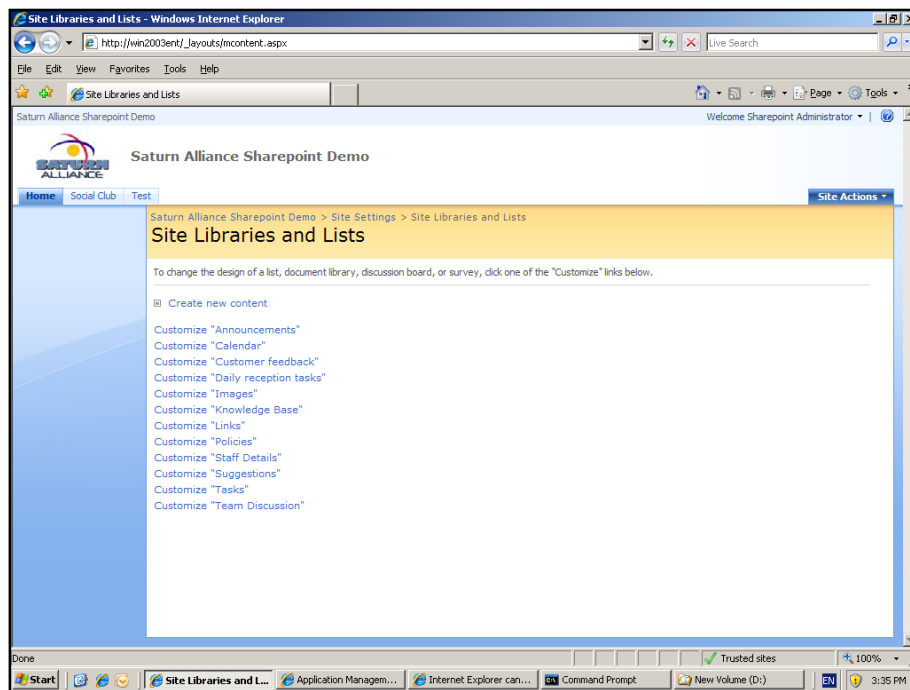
Site Libraries and Lists - Windows Internet Explorer

http://win2003ent/_layouts/mcontent.aspx

Live Search

File Edit View Favorites Tools Help

Site Libraries and Lists

Page Tools

Saturn Alliance Sharepoint Demo

Welcome Sharepoint Administrator

SATURN ALLIANCE

Saturn Alliance Sharepoint Demo

Home Social Club Test

Site Actions

Saturn Alliance Sharepoint Demo > Site Settings > Site Libraries and Lists

Site Libraries and Lists

To change the design of a list, document library, discussion board, or survey, click one of the "Customize" links below.

Create new content

Customize "Announcements"
Customize "Calendar"
Customize "Customer feedback"
Customize "Daily reception tasks"
Customize "Images"
Customize "Knowledge Base"
Customize "Links"
Customize "Policies"
Customize "Staff Details"
Customize "Suggestions"
Customize "Tasks"
Customize "Team Discussion"

Done

Trusted sites

100%

Start

Site Libraries and L...

Application Managem...

Internet Explorer can...

Command Prompt

New Volume (D:)

EN

3:35 PM